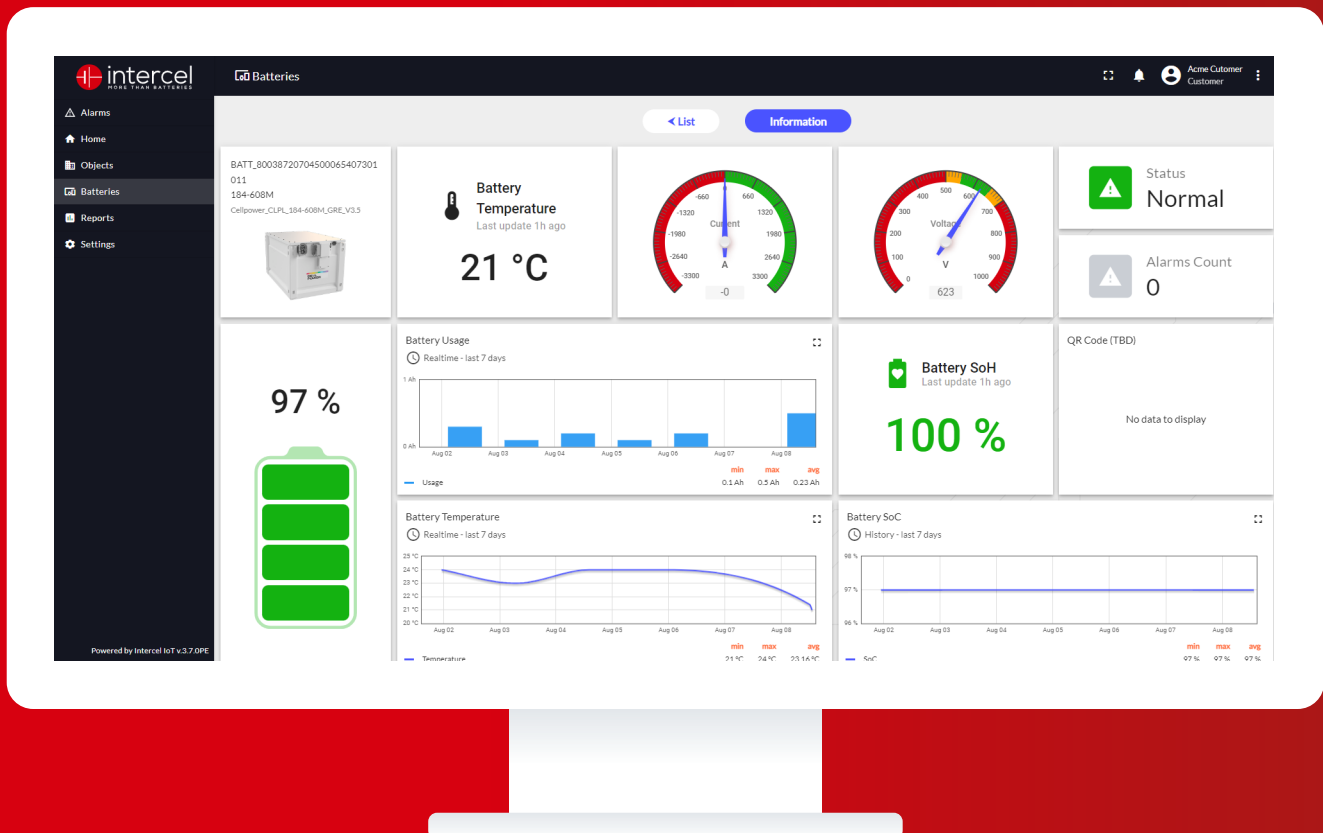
intercel
MORE THAN BATTERIES

Batteries

Acme Cutomer
Customer

Alarms
Home
Objects
Batteries
Reports
Settings

Powered by Intercel IoT v.3.7.0PE

< List
Information

BATT_80038720704500065407301011
184-608M
Cellpower_CLPL_184-608M_GRE_V3.5

Battery Temperature
Last update 1h ago
21 °C

-660 660 -1320 1320 -1980 1980 -2640 2640 -3300 3300
Current
A
-0

400 500 600 300 700 200 800 100 900 0 1000
Voltage
V
623

Status
Normal

Alarms Count
0

97 %

Battery Usage
Realtime - last 7 days
1 Ah
0 Ah
Aug 02 Aug 03 Aug 04 Aug 05 Aug 06 Aug 07 Aug 08
Usage
min max avg
0.1 Ah 0.5 Ah 0.23 Ah

Battery SoH
Last update 1h ago
100 %

QR Code (TBD)
No data to display

Battery Temperature
Realtime - last 7 days
25 °C
24 °C
23 °C
22 °C
21 °C
20 °C
Aug 02 Aug 03 Aug 04 Aug 05 Aug 06 Aug 07 Aug 08
Temperature
min max avg
21 °C 24 °C 23.16 °C

Battery SoC
History - last 7 days
98 %
97 %
96 %
Aug 02 Aug 03 Aug 04 Aug 05 Aug 06 Aug 07 Aug 08
SoC
min max avg
97 % 97 % 97 %